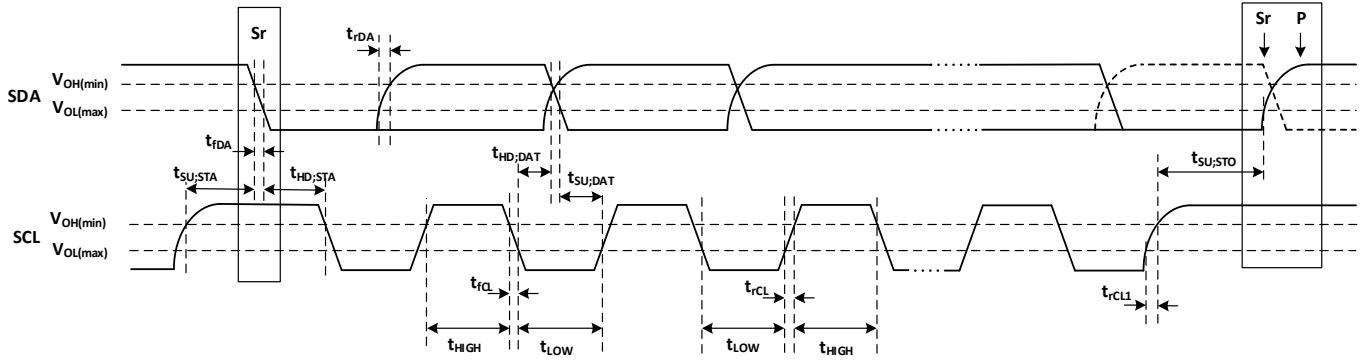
Sr
$t_{rDA}$
Sr
P
SDA
$V_{OH(min)}$
$V_{OL(max)}$
$t_{fDA}$
$t_{HD;DAT}$
$t_{SU;STA}$
$t_{HD;STA}$
$t_{SU;DAT}$
$t_{SU;STO}$
SCL
$V_{OH(min)}$
$V_{OL(max)}$
$t_{fCL}$
$t_{rCL}$
$t_{rCL1}$
$t_{HIGH}$
$t_{LOW}$
$t_{LOW}$
$t_{HIGH}$